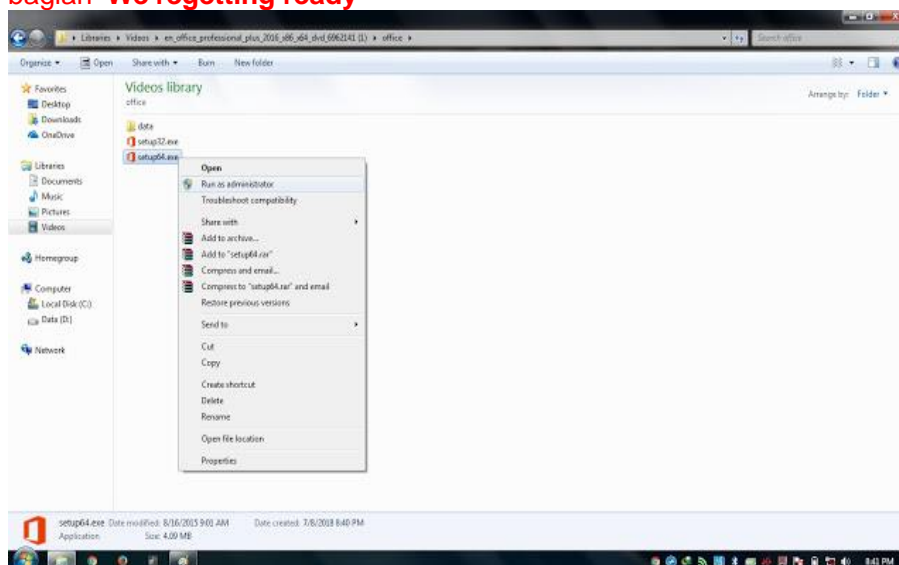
bagian "We're getting ready"

Libraries ▸ Videos ▸ en_office_professional_plus_2016_x86_x64_dvd_6962141 (1) ▸ office ▸

Search office

Organize ▾ Open Share with ▾ Burn New folder

Favorites
Desktop
Downloads
OneDrive

Libraries
Documents
Music
Pictures
Videos

Homegroup

Computer
Local Disk (C:)
Data (D:)

Network

Videos library
office

Arrange by: Folder ▾

data
setup32.exe
setup64.exe

Open
Run as administrator
Troubleshoot compatibility
Share with
Add to archive...
Add to "setup64.rar"
Compress and email...
Compress to "setup64.rar" and email
Restore previous versions
Send to
Cut
Copy
Create shortcut
Delete
Rename
Open file location
Properties

setup64.exe Date modified: 8/16/2015 9:01 AM Date created: 7/8/2018 8:40 PM
Application Size: 4.09 MB

8:41 PM